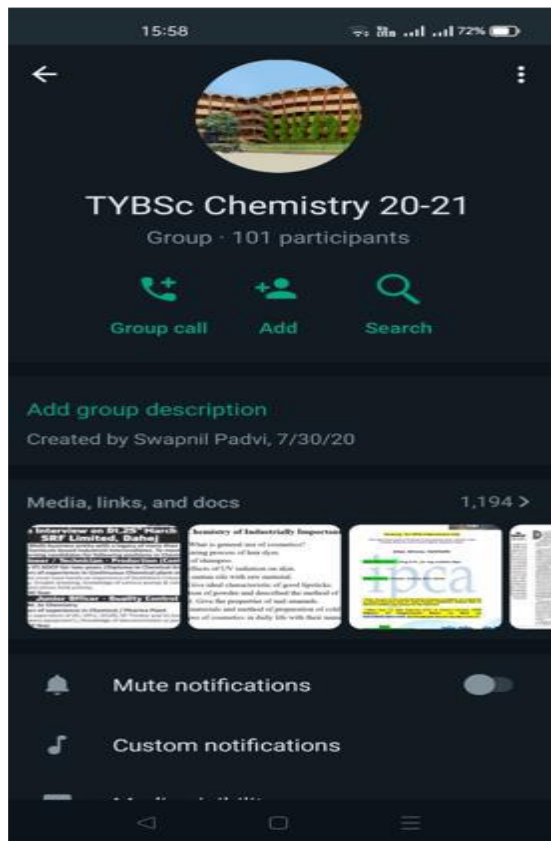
15:58

72%

TYBSc Chemistry 20-21

Group · 101 participants

Group call

Add

Search

Add group description

Created by Swapnil Padvi, 7/30/20

Media, links, and docs

1,194 >

Interview on 25 March
SRF Limited, Dahej

Production

Junior Officer - Quality Control

hemistry of Industrially Importan
What is general use of cosmetics?
process of hair dyes.
of shampoo.
effects of UV radiation on skin.
with raw material.
ideal characteristic of good lipsticks.
of powder and described the method of
Give the properties of nail enamels.
materials and method of preparation of cold
of cosmetics in daily life with their uses

ipca

Mute notifications

Custom notifications

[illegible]